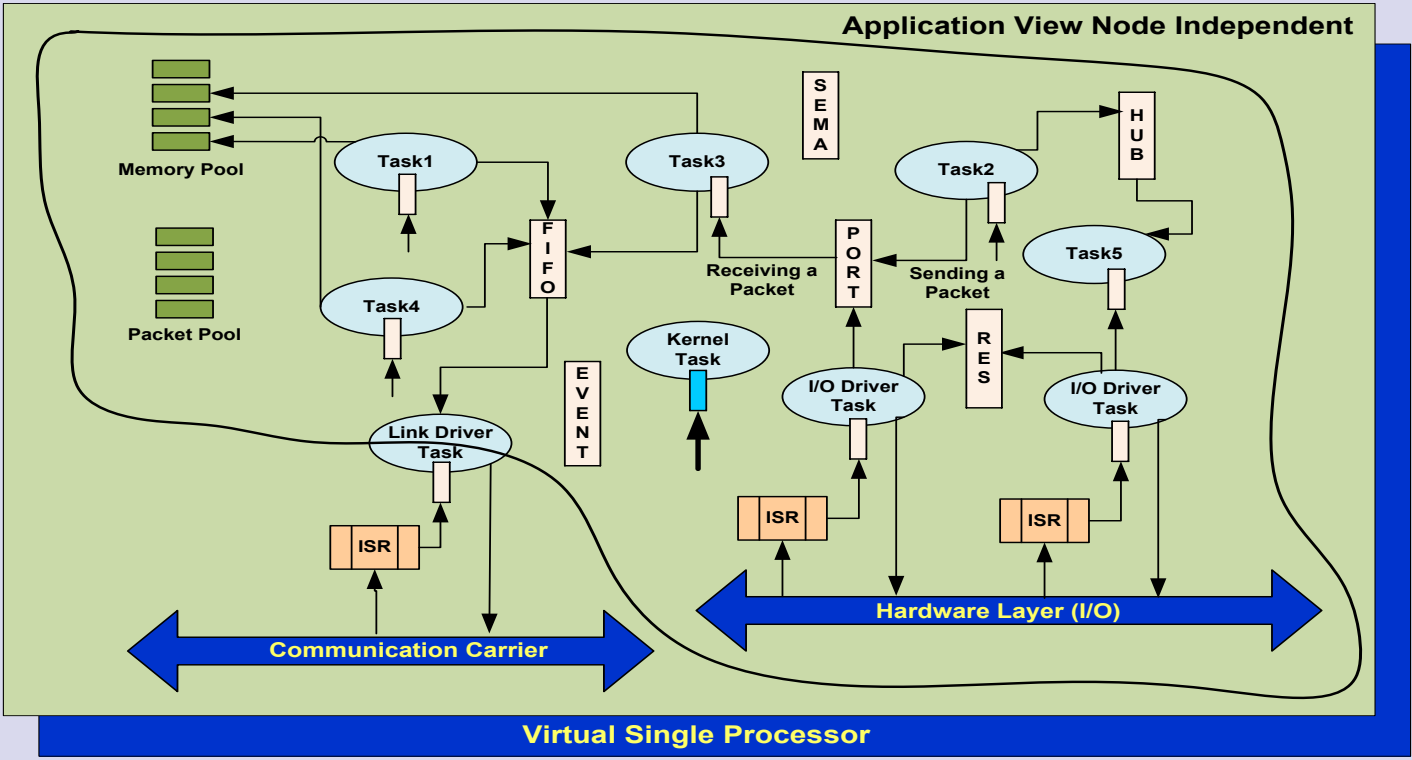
Application View Node Independent

Memory Pool

Packet Pool

Task1

Task4

FIFO

Task3

SEMA

Task2

HUB

Task5

PORT

Receiving a Packet

Sending a Packet

RES

Kernel Task

EVENT

I/O Driver Task

I/O Driver Task

Link Driver Task

ISR

ISR

ISR

Hardware Layer (I/O)

Communication Carrier

Virtual Single Processor